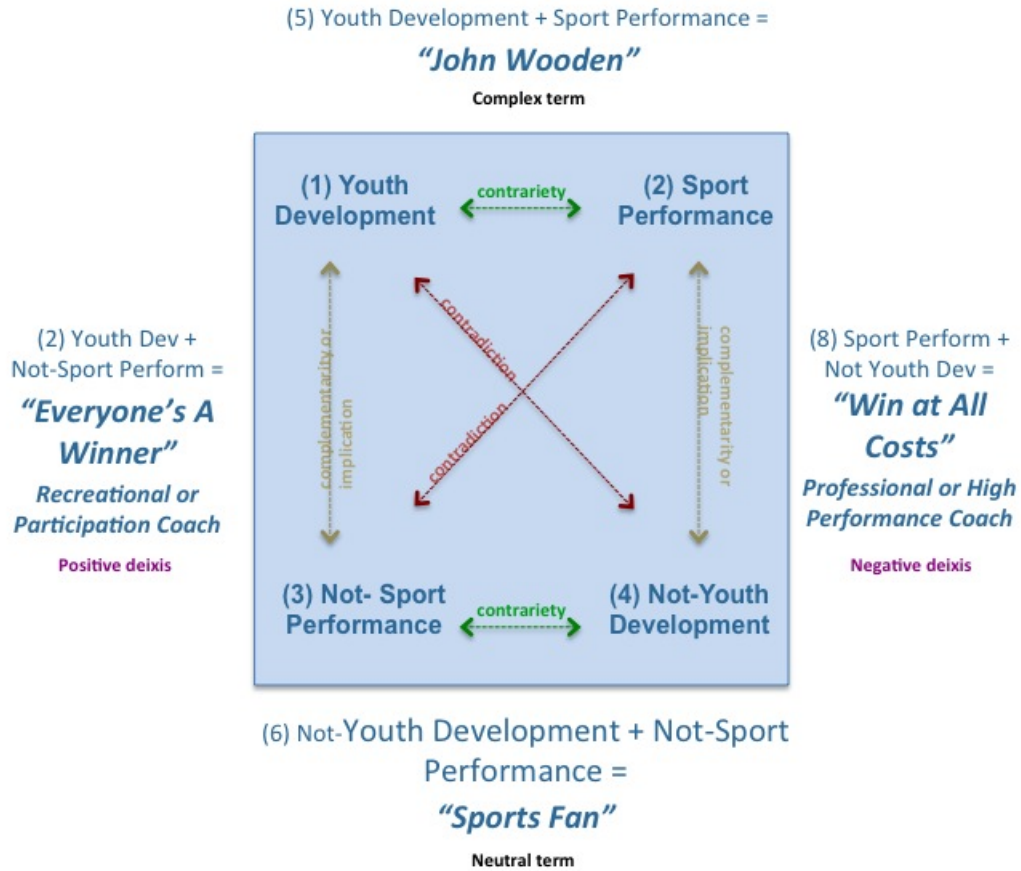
(5) Youth Development + Sport Performance =

"John Wooden"

Complex term

(1) Youth Development

contrariety

(2) Sport Performance

complementarity or implication

contradiction

contradiction

complementarity or implication

(2) Youth Dev + Not-Sport Perform =

"Everyone's A Winner"

Recreational or Participation Coach

Positive deixis

(8) Sport Perform + Not Youth Dev =

"Win at All Costs"

Professional or High Performance Coach

Negative deixis

(3) Not- Sport Performance

contrariety

(4) Not-Youth Development

(6) Not-Youth Development + Not-Sport Performance =

"Sports Fan"

Neutral term